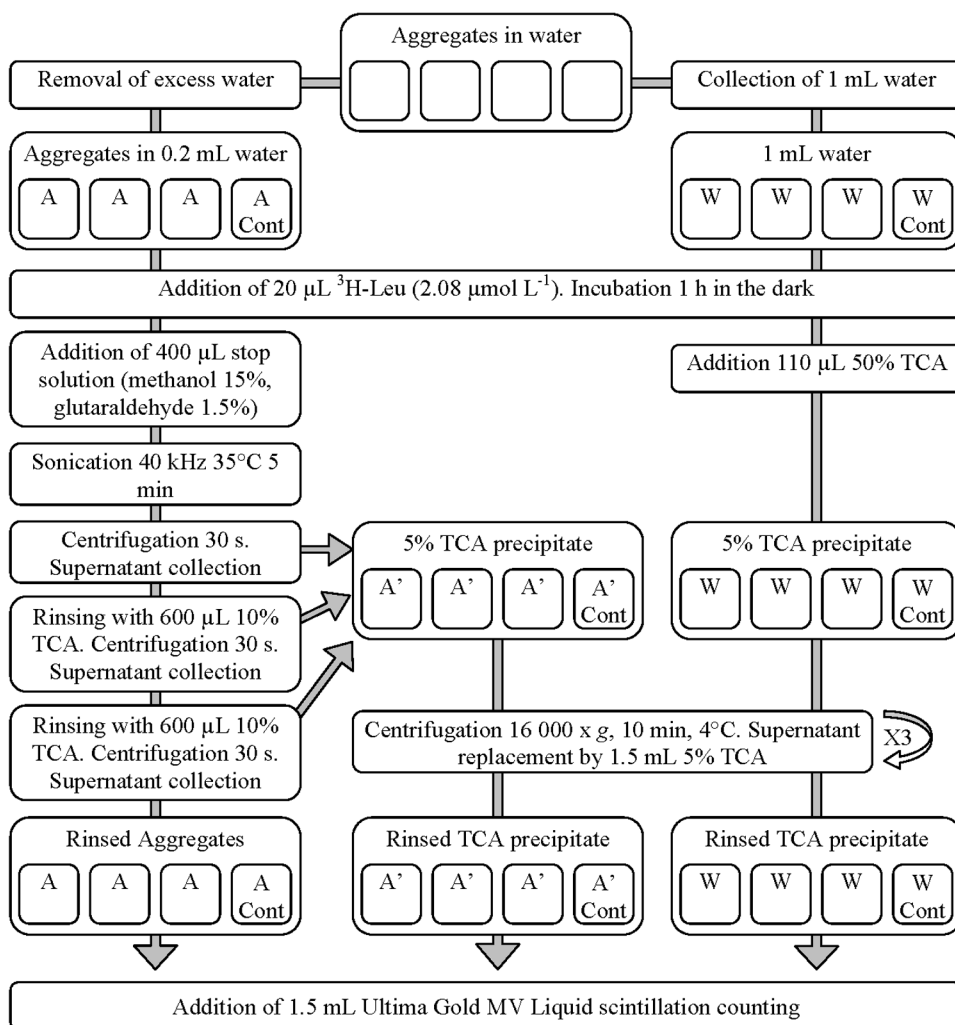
Aggregates in water

Removal of excess water

Collection of 1 mL water

Aggregates in 0.2 mL water

A A A A Cont

1 mL water

W W W W Cont

Addition of 20 µL $^{3}$H-Leu (2.08 µmol L$^{-1}$). Incubation 1 h in the dark

Addition of 400 µL stop solution (methanol 15%, glutaraldehyde 1.5%)

Addition 110 µL 50% TCA

Sonication 40 kHz 35°C 5 min

Centrifugation 30 s. Supernatant collection

5% TCA precipitate

A' A' A' A' Cont

5% TCA precipitate

W W W W Cont

Rinsing with 600 µL 10% TCA. Centrifugation 30 s. Supernatant collection

Rinsing with 600 µL 10% TCA. Centrifugation 30 s. Supernatant collection

Centrifugation 16 000 x $g$, 10 min, 4°C. Supernatant replacement by 1.5 mL 5% TCA

X3

Rinsed Aggregates

A A A A Cont

Rinsed TCA precipitate

A' A' A' A' Cont

Rinsed TCA precipitate

W W W W Cont

Addition of 1.5 mL Ultima Gold MV Liquid scintillation counting